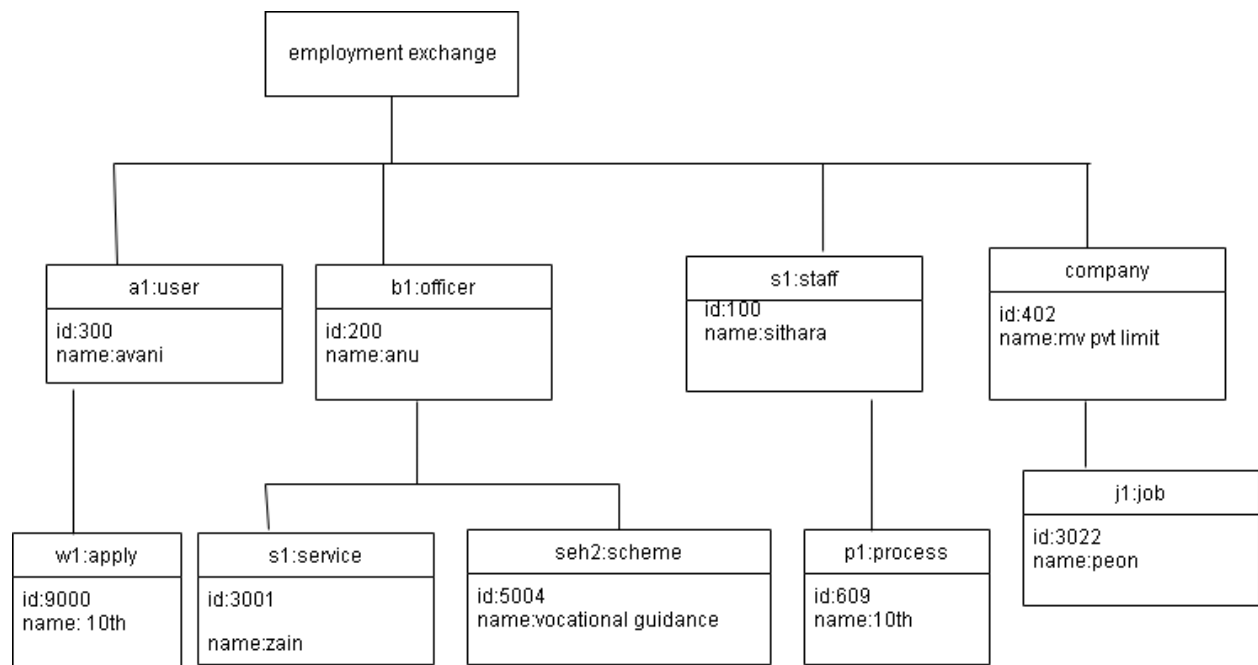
employment exchange

a1:user
id:300
name:avani

b1:officer
id:200
name:anu

s1:staff
id:100
name:sithara

company
id:402
name:mv pvt limit

w1:apply
id:9000
name: 10th

s1:service
id:3001
name:zain

seh2:scheme
id:5004
name:vocational guidance

p1:process
id:609
name:10th

j1:job
id:3022
name:peon